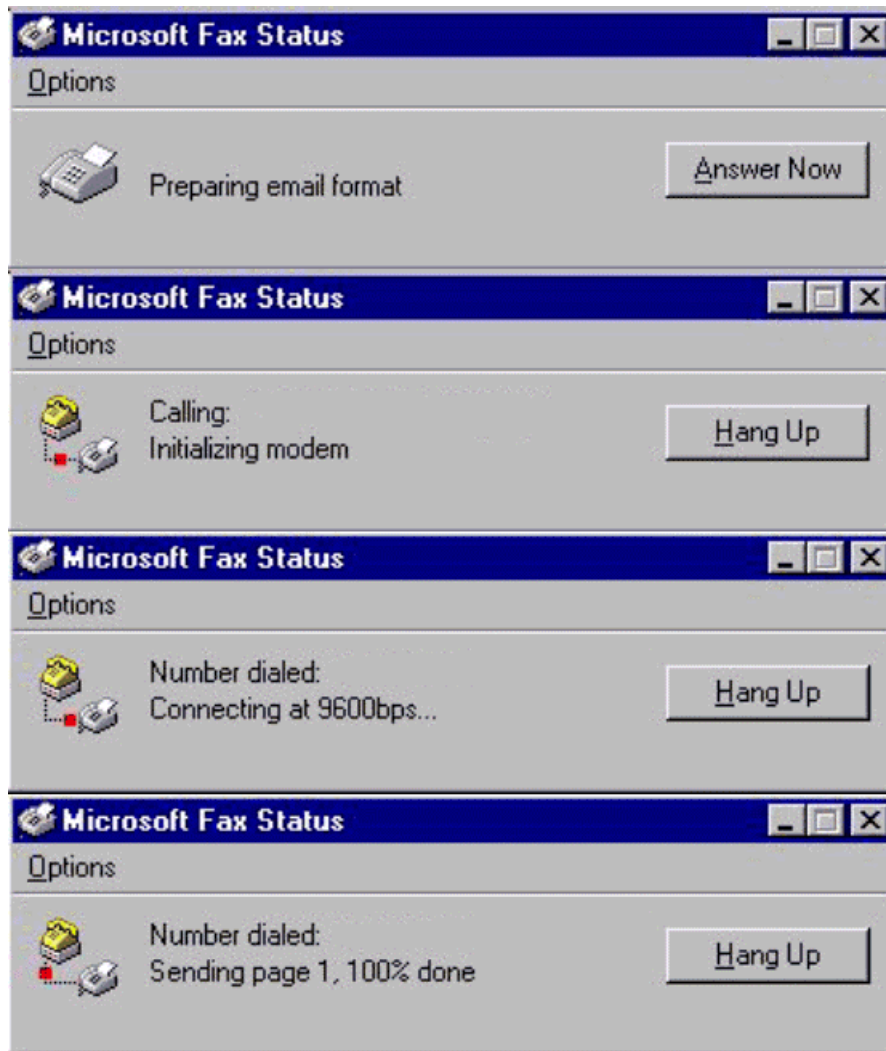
Microsoft Fax Status

Options

Preparing email format

Answer Now

Microsoft Fax Status

Options

Calling:
Initializing modem

Hang Up

Microsoft Fax Status

Options

Number dialed:
Connecting at 9600bps...

Hang Up

Microsoft Fax Status

Options

Number dialed:
Sending page 1, 100% done

Hang Up